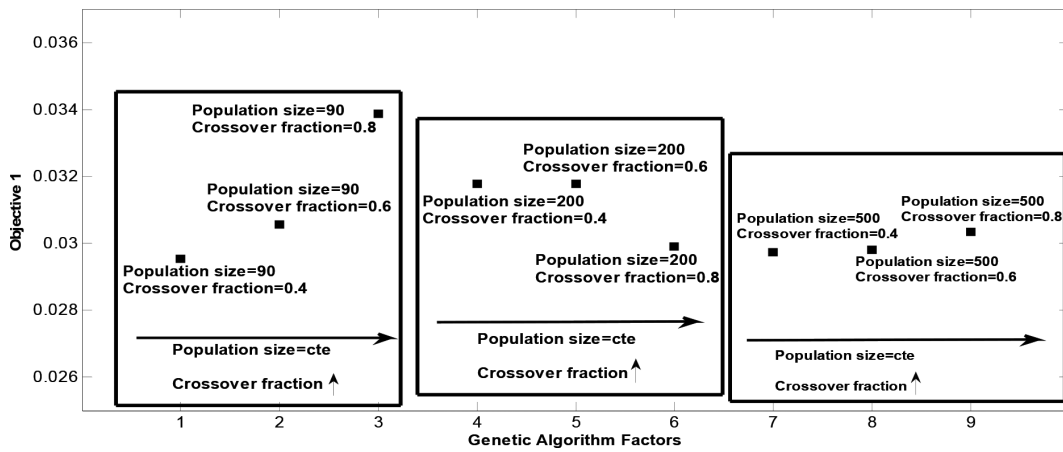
0.036
0.034
0.032
0.03
0.028
0.026
Objective 1

Population size=90
Crossover fraction=0.8

Population size=90
Crossover fraction=0.6

Population size=90
Crossover fraction=0.4

Population size=cte
Crossover fraction

Population size=200
Crossover fraction=0.6

Population size=200
Crossover fraction=0.4

Population size=200
Crossover fraction=0.8

Population size=cte
Crossover fraction

Population size=500
Crossover fraction=0.4

Population size=500
Crossover fraction=0.8

Population size=500
Crossover fraction=0.6

Population size=cte
Crossover fraction

1 2 3 4 5 6 7 8 9
Genetic Algorithm Factors